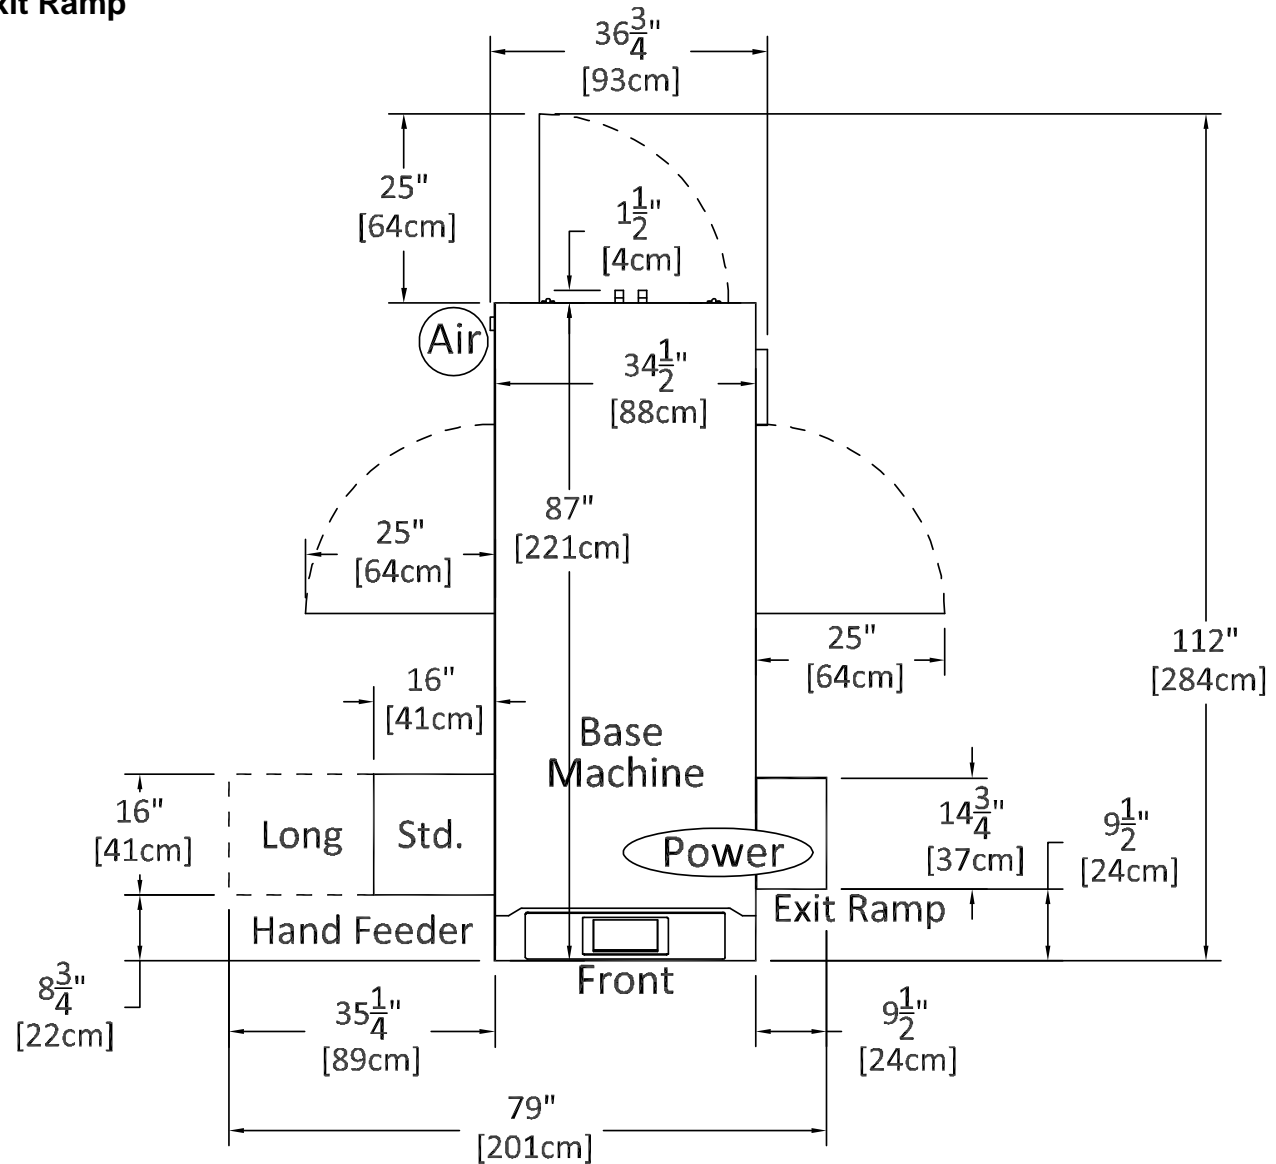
xit Ramp

$36\frac{3}{4}$"
[93cm]

25"
[64cm]

$1\frac{1}{2}$"
[4cm]

Air

$34\frac{1}{2}$"
[88cm]

112"
[284cm]

25"
[64cm]

87"
[221cm]

25"
[64cm]

16"
[41cm]

Base Machine

16"
[41cm]

Long

Std.

$14\frac{3}{4}$"
[37cm]

$9\frac{1}{2}$"
[24cm]

Power

Exit Ramp

Hand Feeder

Front

$8\frac{3}{4}$"
[22cm]

$35\frac{1}{4}$"
[89cm]

$9\frac{1}{2}$"
[24cm]

79"
[201cm]